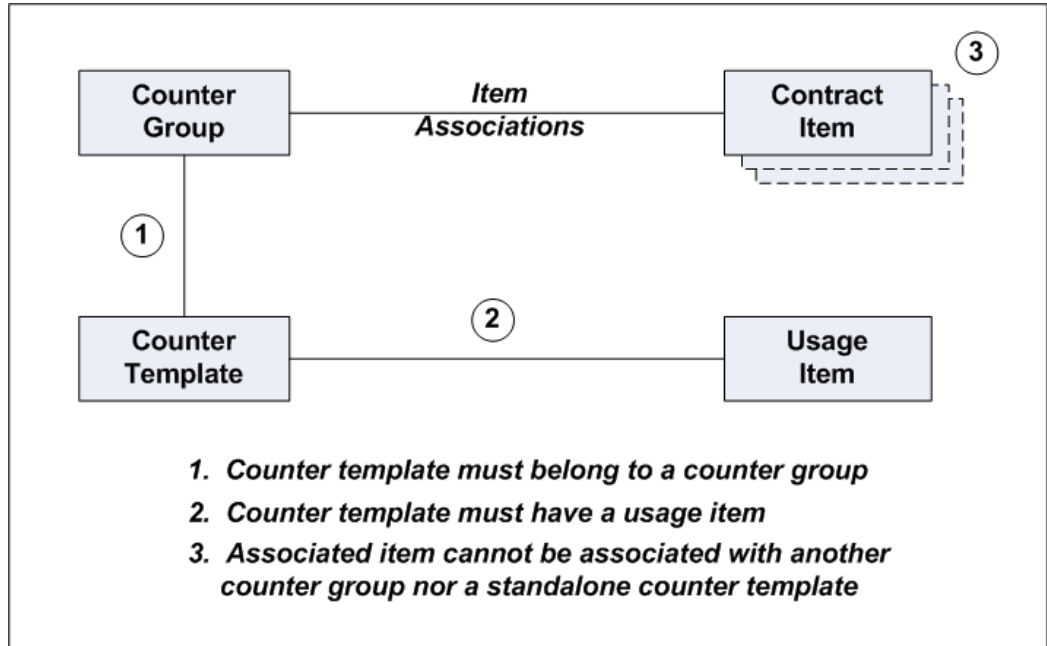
Counter Group

Item Associations

Contract Item

3

1

Counter Template

2

Usage Item

1. Counter template must belong to a counter group
2. Counter template must have a usage item
3. Associated item cannot be associated with another counter group nor a standalone counter template